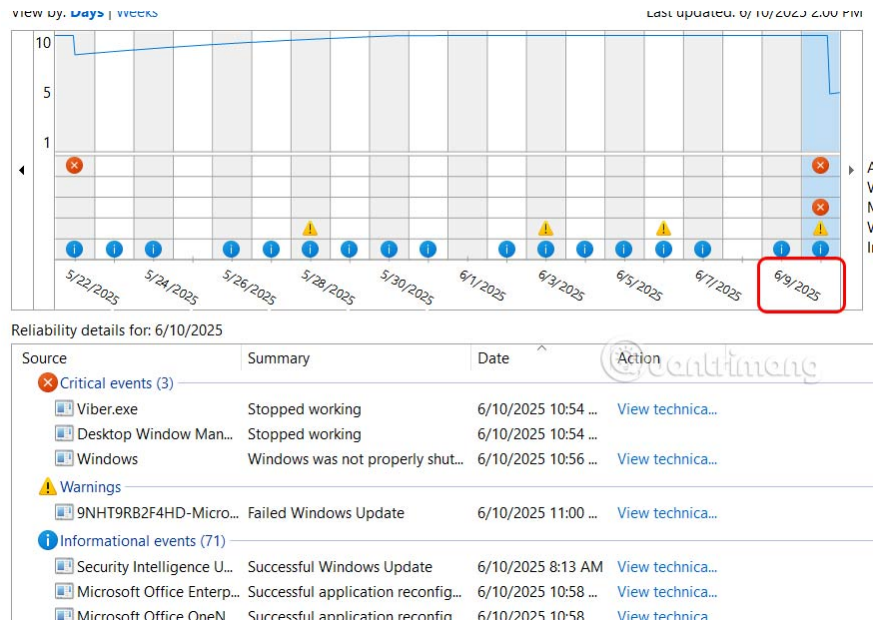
View by: Days | Weeks

Last updated: 6/10/2025 2:00 PM

10
5
1

5/22/2025
5/24/2025
5/26/2025
5/28/2025
5/30/2025
6/1/2025
6/3/2025
6/5/2025
6/7/2025
6/9/2025

A
W
M
W
In

Reliability details for: 6/10/2025

| Source | Summary | Date | Action |
|---|---|---|---|
| Critical events (3) | | | |
| Viber.exe | Stopped working | 6/10/2025 10:54 ... | View technica... |
| Desktop Window Man... | Stopped working | 6/10/2025 10:54 ... | |
| Windows | Windows was not properly shut... | 6/10/2025 10:56 ... | View technica... |
| Warnings | | | |
| 9NHT9RB2F4HD-Micro... | Failed Windows Update | 6/10/2025 11:00 ... | View technica... |
| Informational events (71) | | | |
| Security Intelligence U... | Successful Windows Update | 6/10/2025 8:13 AM | View technica... |
| Microsoft Office Enterp... | Successful application reconfig... | 6/10/2025 10:58 ... | View technica... |
| Microsoft Office OneN... | Successful application reconfig... | 6/10/2025 10:58 ... | View technica... |

Quantrimang